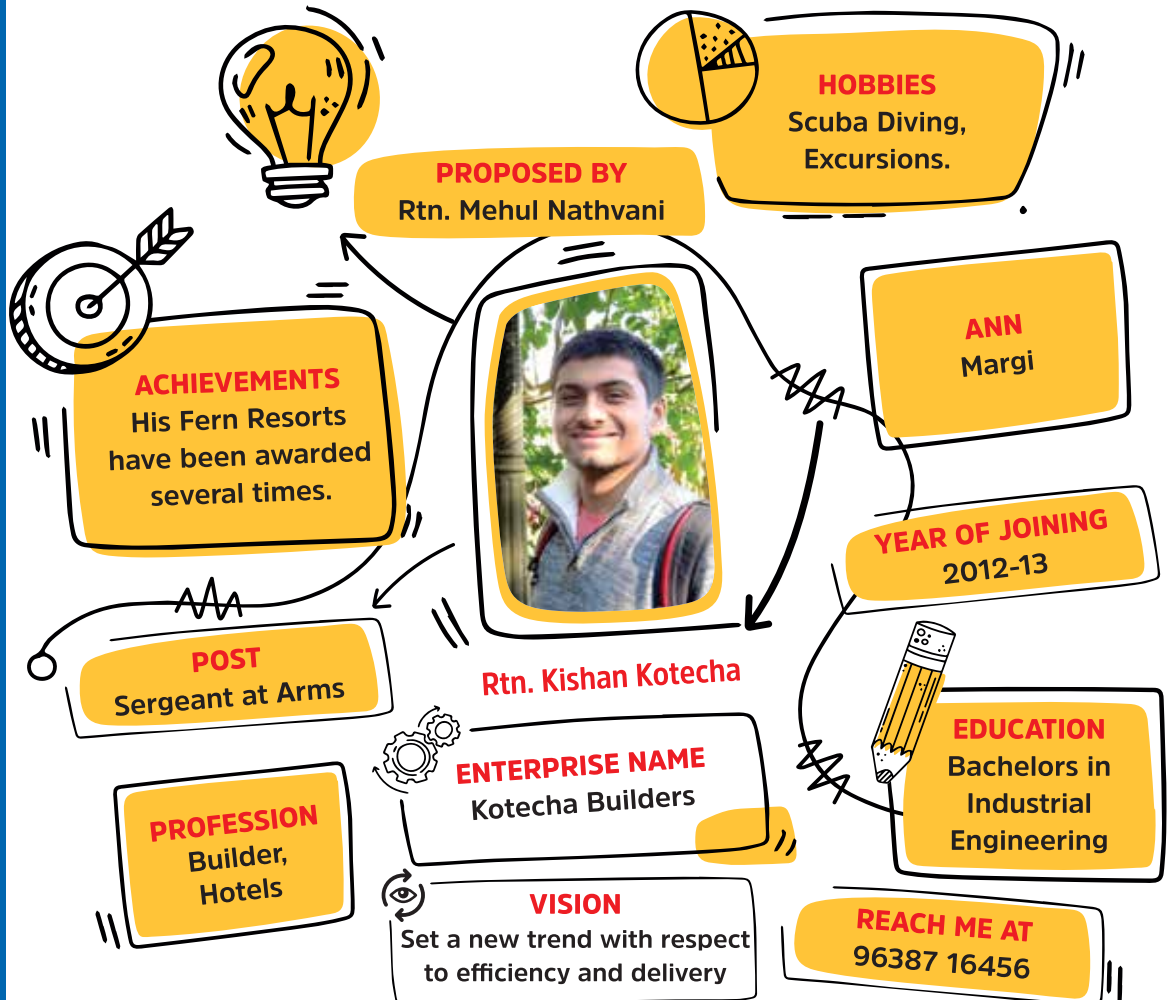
HOBBIES
Scuba Diving, Excursions.

PROPOSED BY
Rtn. Mehul Nathvani

ANN
Margi

ACHIEVEMENTS
His Fern Resorts have been awarded several times.

YEAR OF JOINING
2012-13

POST
Sergeant at Arms

Rtn. Kishan Kotecha

EDUCATION
Bachelors in Industrial Engineering

ENTERPRISE NAME
Kotecha Builders

PROFESSION
Builder, Hotels

VISION
Set a new trend with respect to efficiency and delivery

REACH ME AT
96387 16456